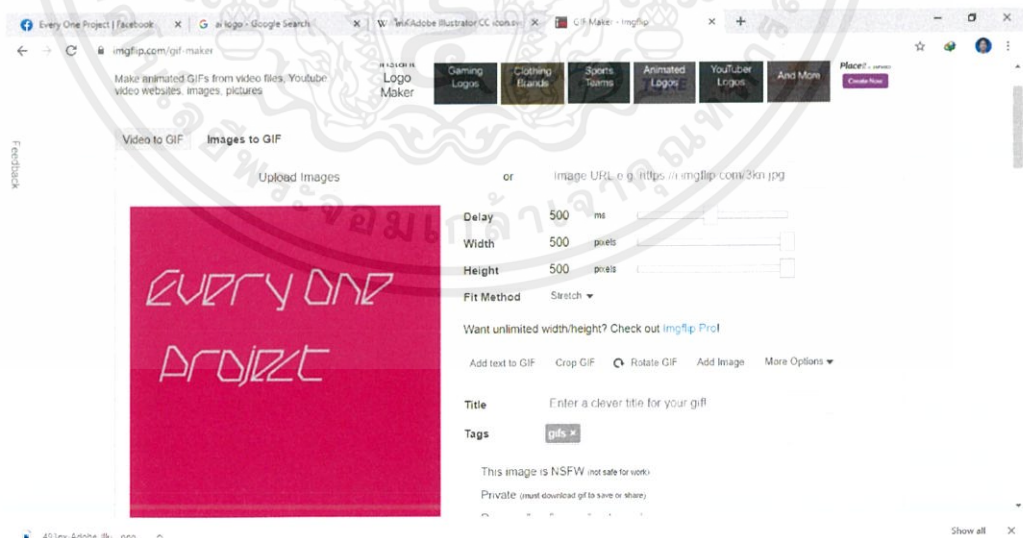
Every One Project | Facebook × ai logo - Google Search × โหลด Adobe Illustrator CC icons... × GIF Maker - Imgflip × +

imgflip.com/gif-maker

Make animated GIFs from video files, Youtube video websites, images, pictures

Logo Maker

Gaming Logos
Clothing Brands
Sports Teams
Animated Logos
YouTuber Logos
And More

Placeit
Create Now

Feedback

Video to GIF
Images to GIF

Upload Images
or
image URL e.g. https://i.imgflip.com/3kn.jpg

Every One Project

Delay 500 ms
Width 500 pixels
Height 500 pixels
Fit Method Stretch

Want unlimited width/height? Check out Imgflip Pro!

Add text to GIF
Crop GIF
Rotate GIF
Add Image
More Options

Title
Enter a clever title for your gif!

Tags
gifs ×

This image is NSFW (not safe for work)
Private (must download gif to save or share)

Show all ×